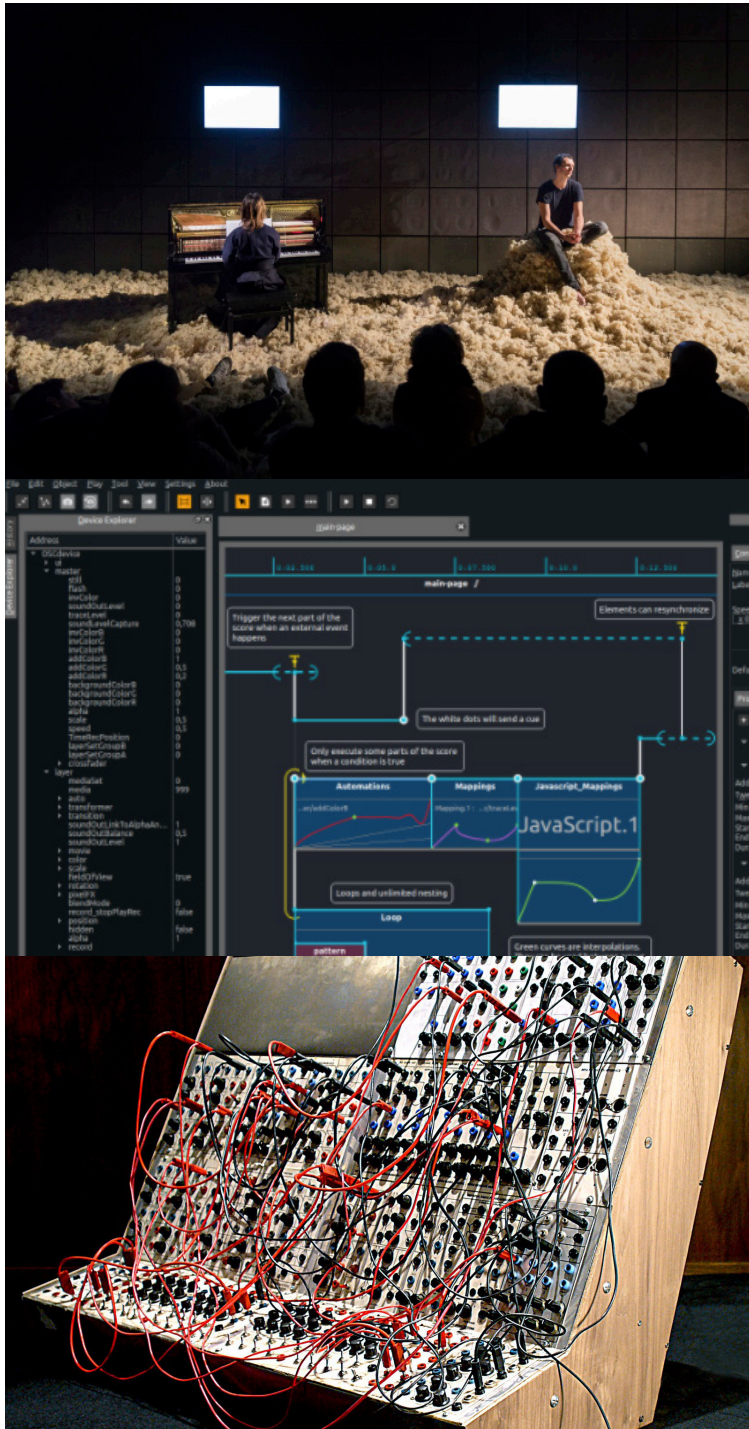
File Edit Object Play Tool View Settings About

Device Explorer

main-page

| Address | Value |
|---|---|
| OSCdevice | |
| ui | |
| master | |
| still | 0 |
| flash | 0 |
| invColor | 0 |
| soundOutLevel | 0 |
| traceLevel | 0 |
| soundLevelCapture | 0,708 |
| invColorB | 0 |
| invColorG | 0 |
| invColorR | 0 |
| addColorB | 0 |
| addColorG | 0,5 |
| addColorR | 0,2 |
| backgroundColorB | 0 |
| backgroundColorG | 0 |
| backgroundColorR | 0 |
| alpha | 1 |
| scale | 0,5 |
| speed | 0,1 |
| TimeRecPosition | 0 |
| layerSetGroupB | 0 |
| layerSetGroupA | 0 |
| crossfader | |
| layer | |
| mediaSet | 0 |
| media | 999 |
| auto | |
| transformer | |
| transition | |
| soundOutLinkToAlphaAn... | 1 |
| pixelFX | 0,5 |
| soundOutBalance | 0,5 |
| soundOutLevel | 1 |
| movie | |
| color | |
| scale | |
| fieldOfView | true |
| rotation | |
| pixelFX | |
| blendMode | 0 |
| record_stopPlayRec | false |
| position | |
| hidden | false |
| alpha | 1 |
| record | |

0:02.500 0:05.0 0:07.500 0:10.0 0:12.500

main-page /

Trigger the next part of the score when an external event happens

Elements can resynchronize

The white dots will send a cue

Only execute some parts of the score when a condition is true

Automations

Mappings

Javascript_Mappings

...er/addColorR

Mapping.1 : .../traceLe...

JavaScript.1

Loops and unlimited nesting

Loop

pattern

Green curves are interpolations.